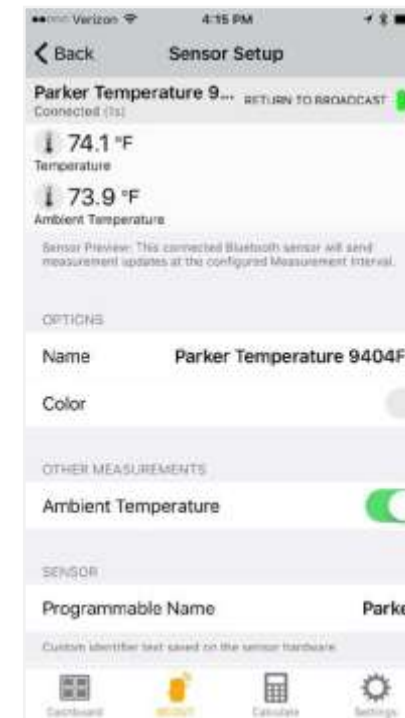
Verizon 4:15 PM

Back Sensor Setup

Parker Temperature 9... RETURN TO BROADCAST
Connected (1s)

74.1 °F
Temperature

73.9 °F
Ambient Temperature

Sensor Preview: This connected Bluetooth sensor will send measurement updates at the configured Measurement Interval.

OPTIONS

Name Parker Temperature 9404F

Color

OTHER MEASUREMENTS

Ambient Temperature

SENSOR

Programmable Name Parke

Custom identifier text saved on the sensor hardware.

Dashboard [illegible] Calculate Settings